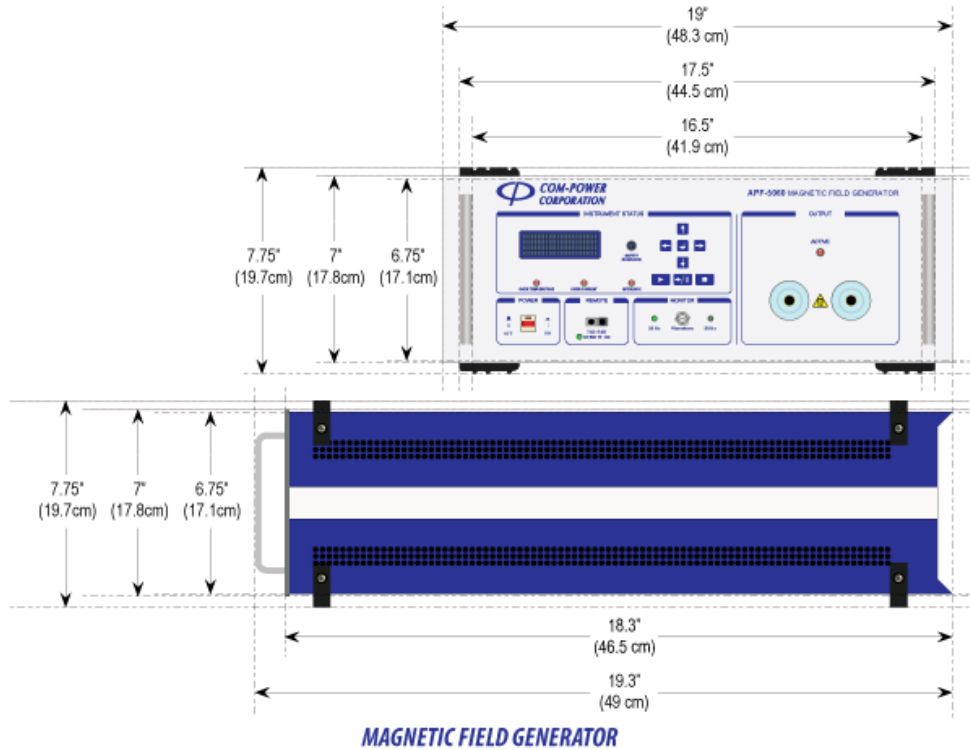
19"
(48.3 cm)

17.5"
(44.5 cm)

16.5"
(41.9 cm)

7.75"
(19.7cm)

7"
(17.8cm)

6.75"
(17.1cm)

COM-POWER CORPORATION

AFG-5060 MAGNETIC FIELD GENERATOR

INSTRUMENT STATUS

OUTPUT

ACTIVE

POWER

OFF

ON

REMOTE

MONITOR

7.75"
(19.7cm)

7"
(17.8cm)

6.75"
(17.1cm)

18.3"
(46.5 cm)

19.3"
(49 cm)

MAGNETIC FIELD GENERATOR